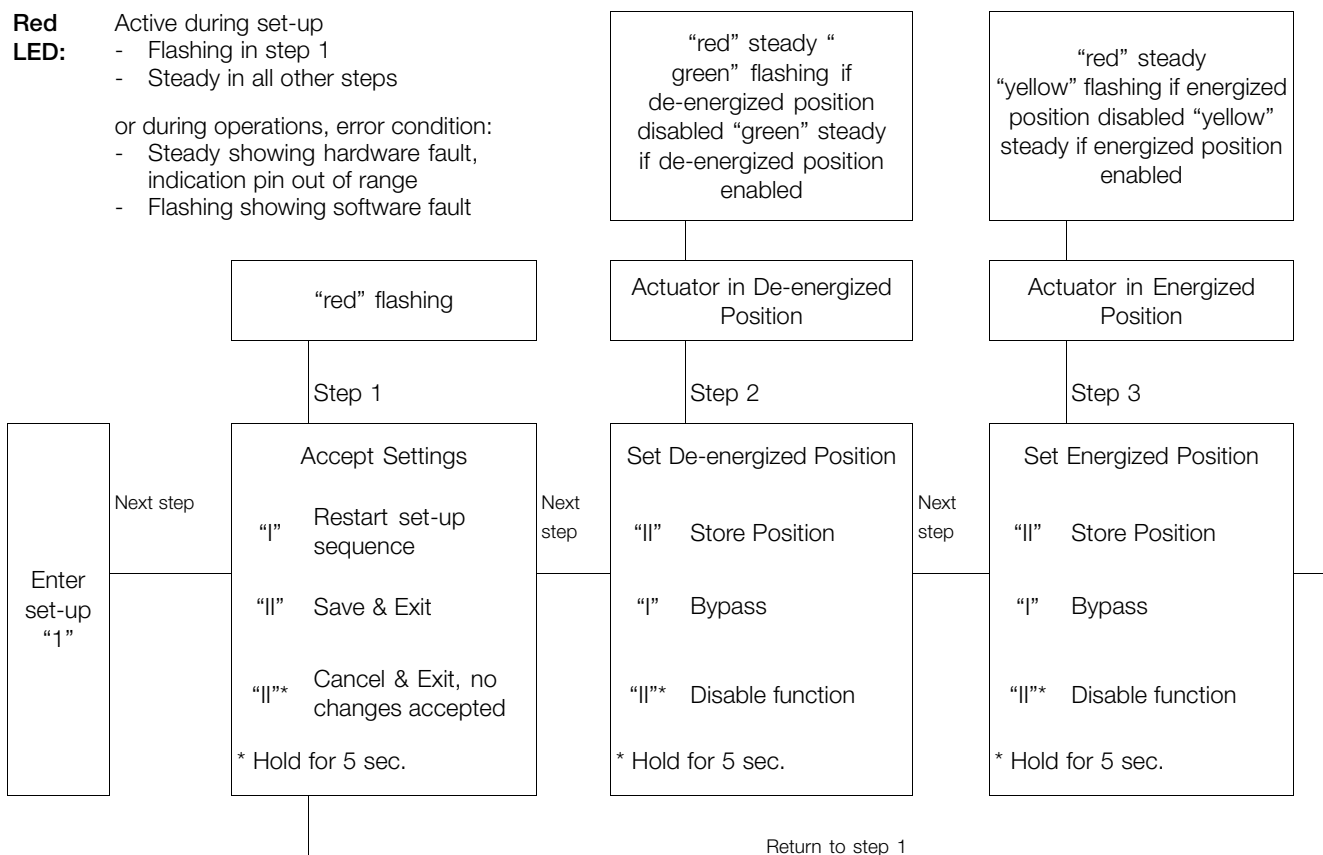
**Red LED:** Active during set-up
- Flashing in step 1
- Steady in all other steps

or during operations, error condition:
- Steady showing hardware fault, indication pin out of range
- Flashing showing software fault

"red" steady " green" flashing if de-energized position disabled "green" steady if de-energized position enabled

"red" steady "yellow" flashing if energized position disabled "yellow" steady if energized position enabled

"red" flashing

Actuator in De-energized Position

Actuator in Energized Position

Step 1

Step 2

Step 3

Enter set-up "1"

Next step

Accept Settings

"I" Restart set-up sequence

"II" Save & Exit

"II"* Cancel & Exit, no changes accepted

* Hold for 5 sec.

Next step

Set De-energized Position

"II" Store Position

"I" Bypass

"II"* Disable function

* Hold for 5 sec.

Next step

Set Energized Position

"II" Store Position

"I" Bypass

"II"* Disable function

* Hold for 5 sec.

Return to step 1